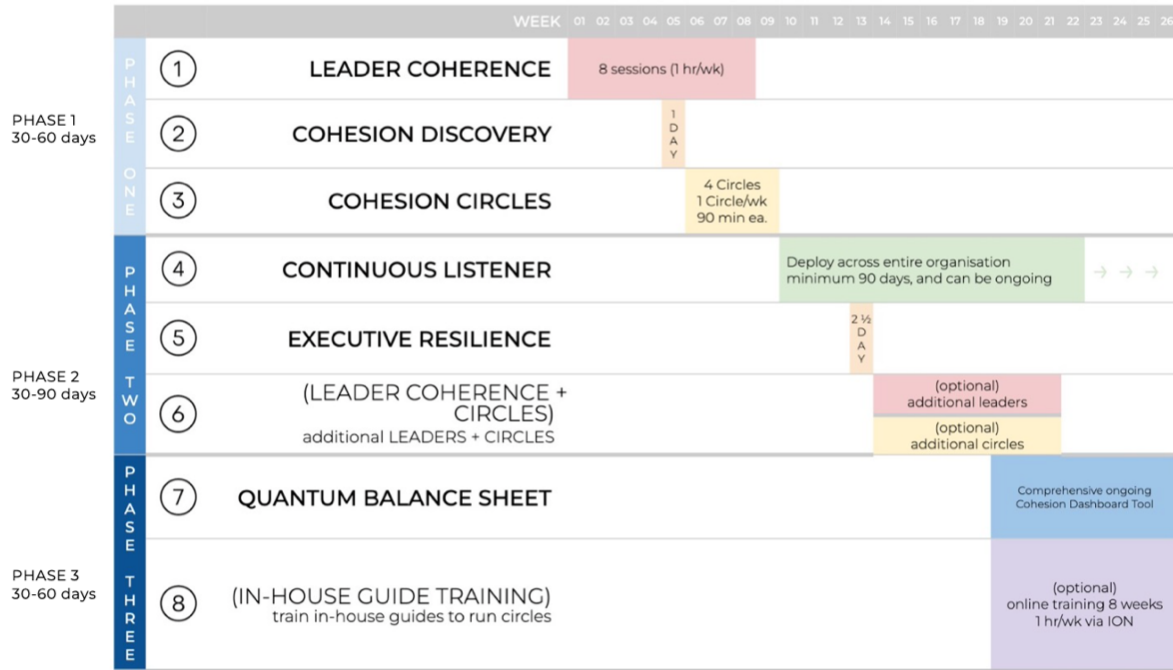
WEEK 01 02 03 04 05 06 07 08 09 10 11 12 13 14 15 16 17 18 19 20 21 22 23 24 25 26

PHASE 1
30-60 days

PHASE ONE

① LEADER COHERENCE
8 sessions (1 hr/wk)

② COHESION DISCOVERY
1 DAY

③ COHESION CIRCLES
4 Circles
1 Circle/wk
90 min ea.

PHASE 2
30-90 days

PHASE TWO

④ CONTINUOUS LISTENER
Deploy across entire organisation minimum 90 days, and can be ongoing → → →

⑤ EXECUTIVE RESILIENCE
2 ½ DAY

⑥ (LEADER COHERENCE + CIRCLES)
additional LEADERS + CIRCLES
(optional)
additional leaders
(optional)
additional circles

PHASE 3
30-60 days

PHASE THREE

⑦ QUANTUM BALANCE SHEET
Comprehensive ongoing Cohesion Dashboard Tool

⑧ (IN-HOUSE GUIDE TRAINING)
train in-house guides to run circles
(optional)
online training 8 weeks
1 hr/wk via ION